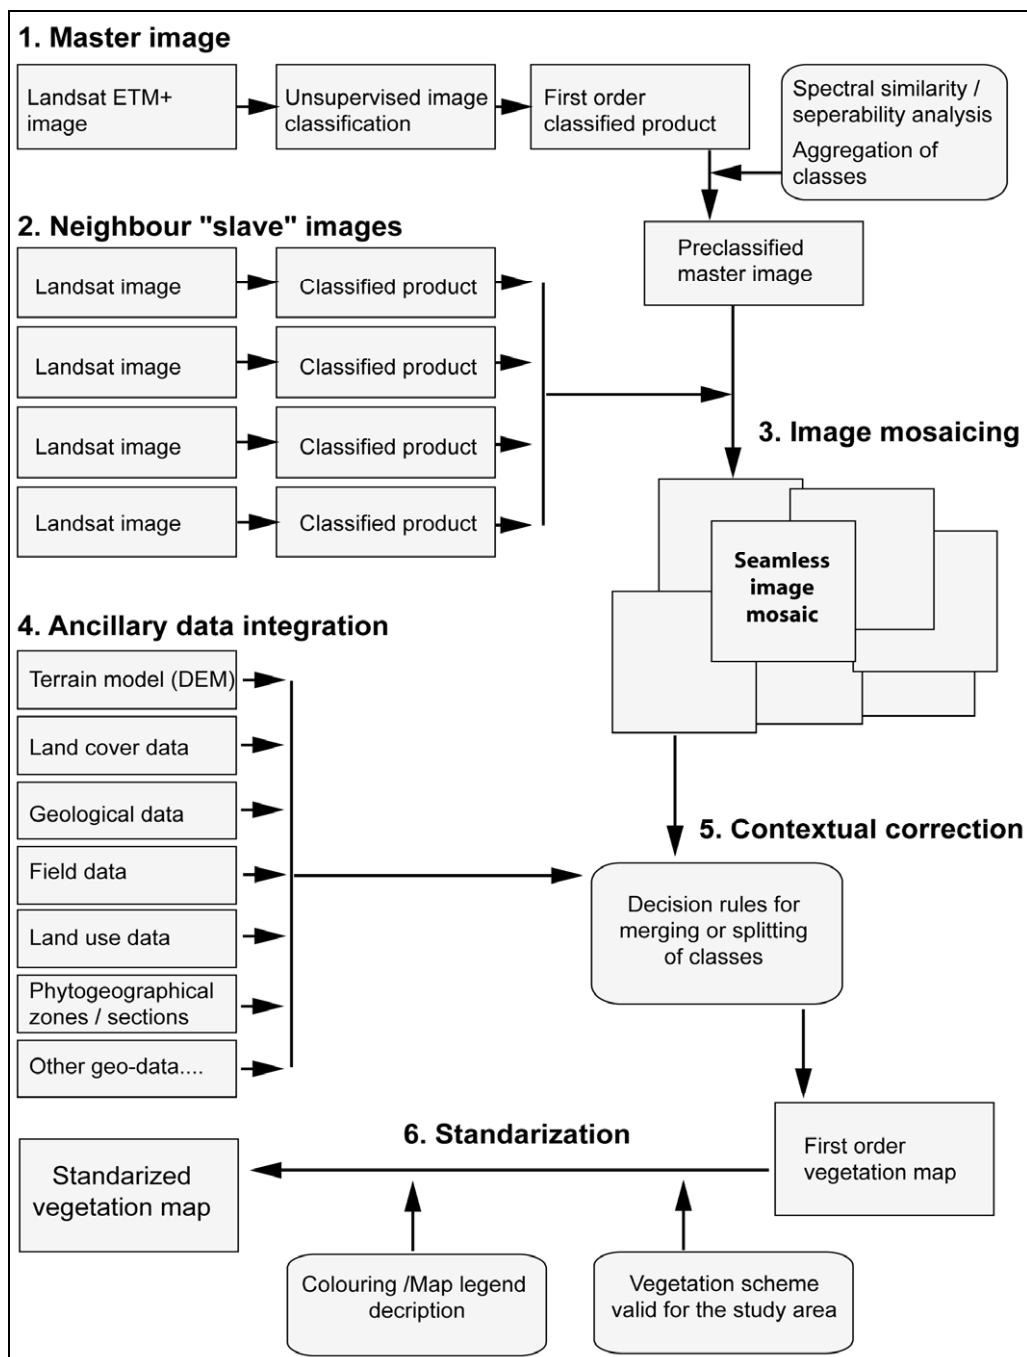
1. Master image

Landsat ETM+ image

Unsupervised image classification

First order classified product

Spectral similarity / seperability analysis

Aggregation of classes

2. Neighbour "slave" images

Preclassified master image

Landsat image

Classified product

Landsat image

Classified product

Landsat image

Classified product

Landsat image

Classified product

3. Image mosaicing

Seamless image mosaic

4. Ancillary data integration

Terrain model (DEM)

Land cover data

Geological data

Field data

Land use data

Phytogeographical zones / sections

Other geo-data....

5. Contextual correction

Decision rules for merging or splitting of classes

6. Standarization

Standarized vegetation map

First order vegetation map

Colouring /Map legend decription

Vegetation scheme valid for the study area